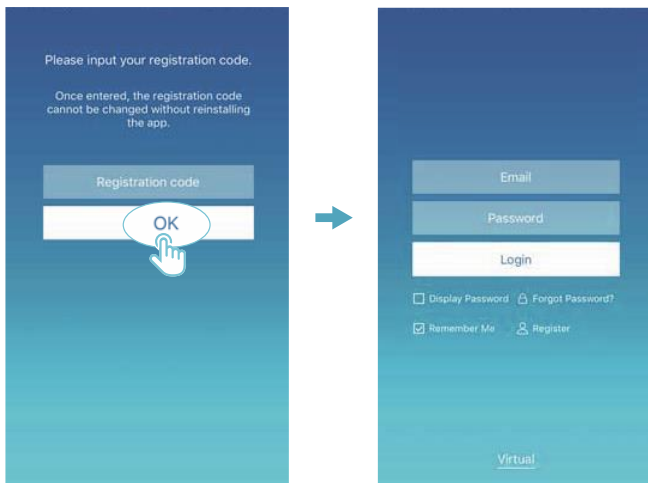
Please input your registration code.

Once entered, the registration code cannot be changed without reinstalling the app.

Registration code

OK

Email

Password

Login

Display Password

Forgot Password?

Remember Me

Register

Virtual